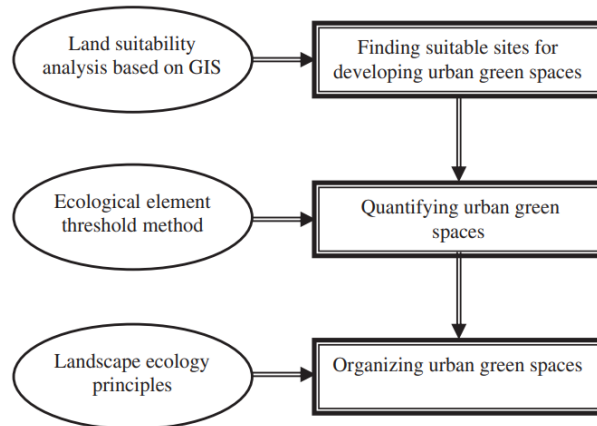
Land suitability analysis based on GIS

Finding suitable sites for developing urban green spaces

Ecological element threshold method

Quantifying urban green spaces

Landscape ecology principles

Organizing urban green spaces